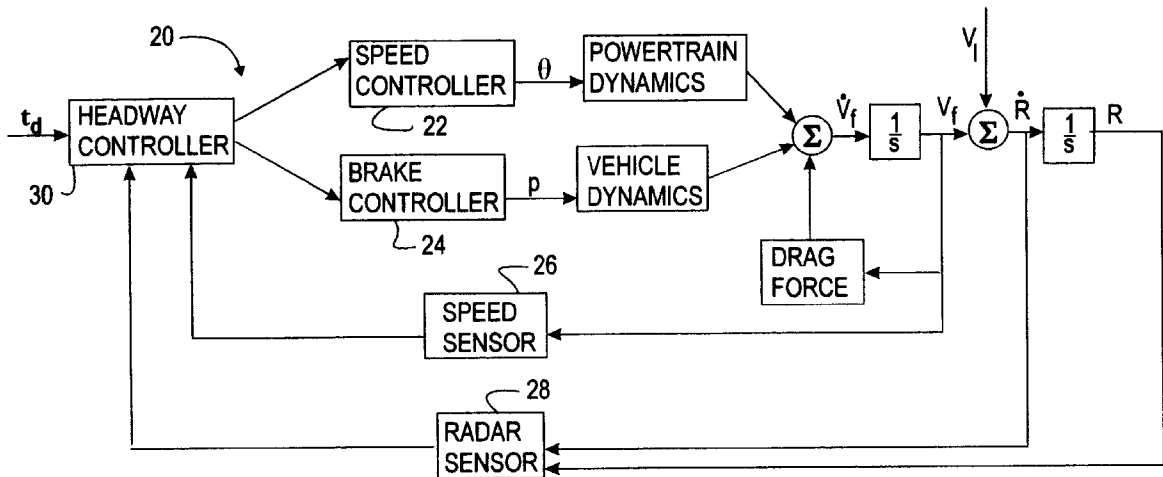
20

$t_d$

HEADWAY CONTROLLER

30

SPEED CONTROLLER

22

$\theta$

POWERTRAIN DYNAMICS

BRAKE CONTROLLER

24

p

VEHICLE DYNAMICS

$\Sigma$

$\dot{V}_f$

$\frac{1}{s}$

$V_f$

$V_l$

$\Sigma$

$\dot{R}$

$\frac{1}{s}$

R

DRAG FORCE

26

SPEED SENSOR

28

RADAR SENSOR